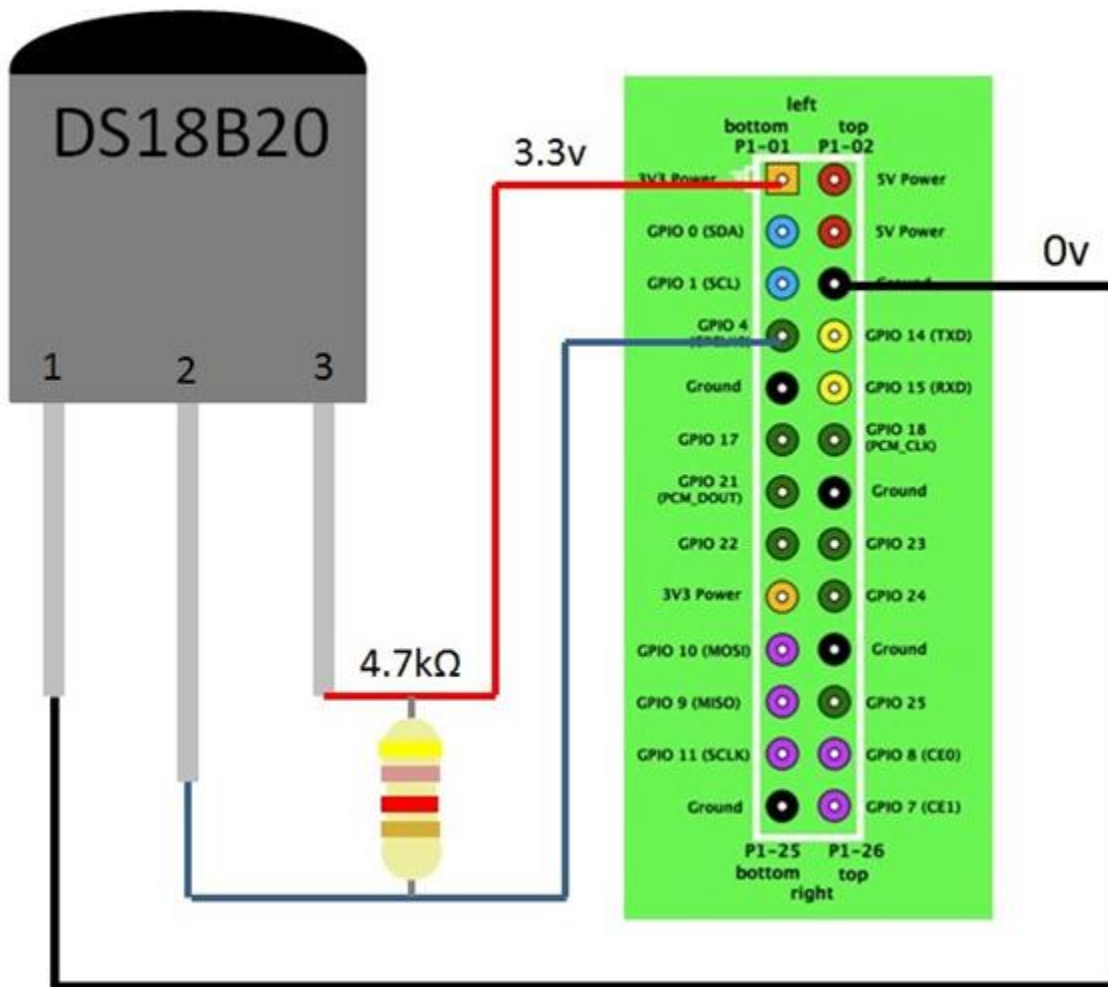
DS18B20

1 2 3

3.3v

4.7kΩ

0v

left
bottom P1-01
top P1-02

3V3 Power
5V Power
GPIO 0 (SDA)
5V Power
GPIO 1 (SCL)
Ground
GPIO 4 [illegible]
GPIO 14 (TXD)
Ground
GPIO 15 (RXD)
GPIO 17
GPIO 18 (PCM_CLK)
GPIO 21 (PCM_DOUT)
Ground
GPIO 22
GPIO 23
3V3 Power
GPIO 24
GPIO 10 (MOSI)
Ground
GPIO 9 (MISO)
GPIO 25
GPIO 11 (SCLK)
GPIO 8 (CE0)
Ground
GPIO 7 (CE1)

P1-25 bottom
P1-26 top
right